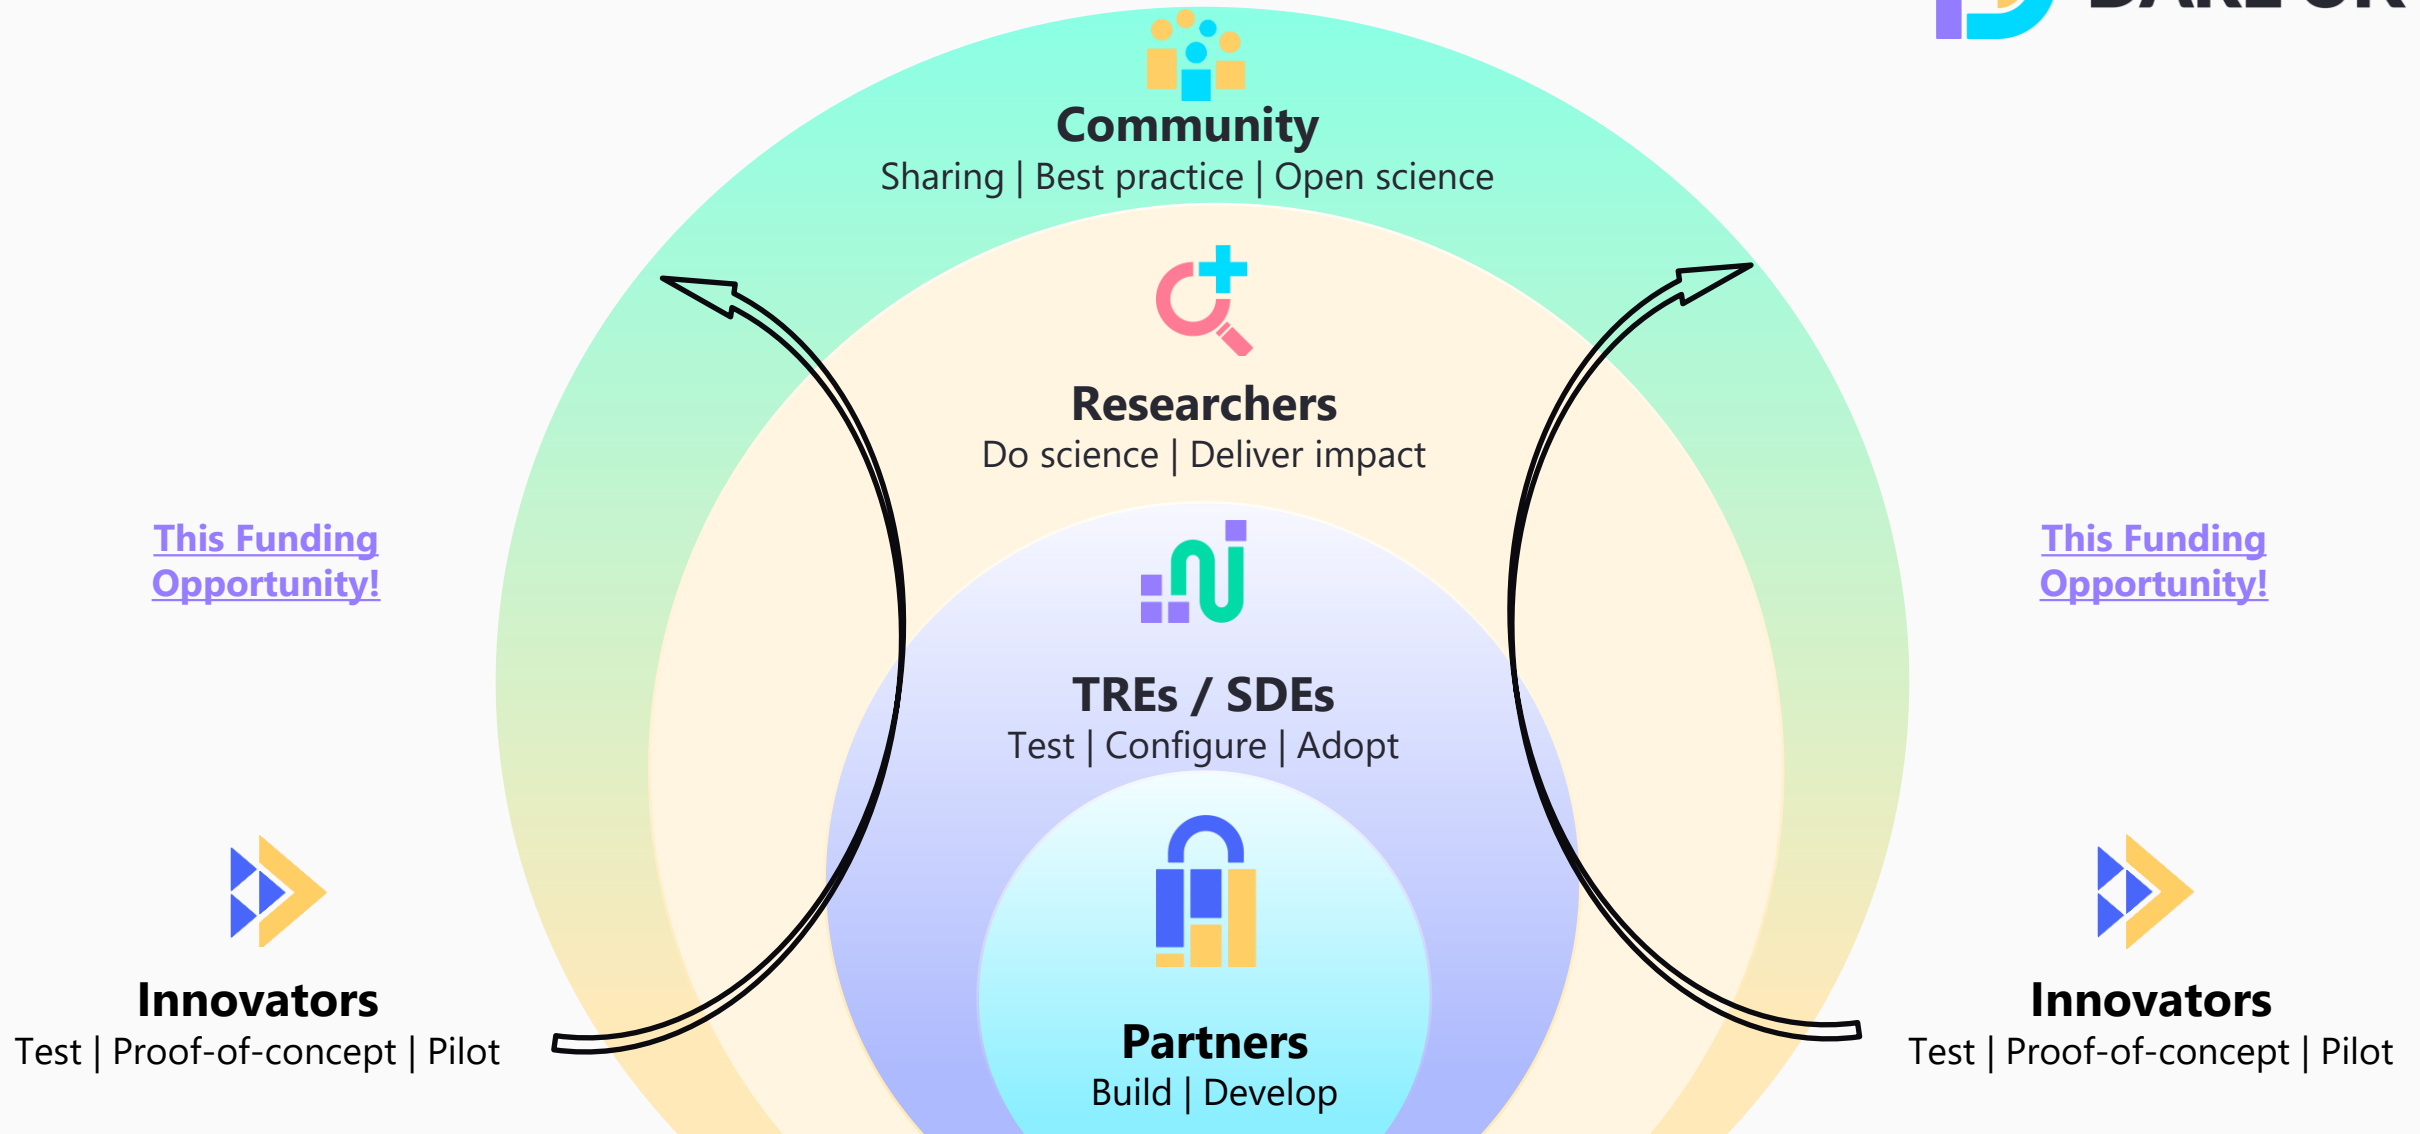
DARE UK

Community
Sharing | Best practice | Open science

Researchers
Do science | Deliver impact

This Funding Opportunity!

This Funding Opportunity!

TREs / SDEs
Test | Configure | Adopt

Innovators
Test | Proof-of-concept | Pilot

Partners
Build | Develop

Innovators
Test | Proof-of-concept | Pilot